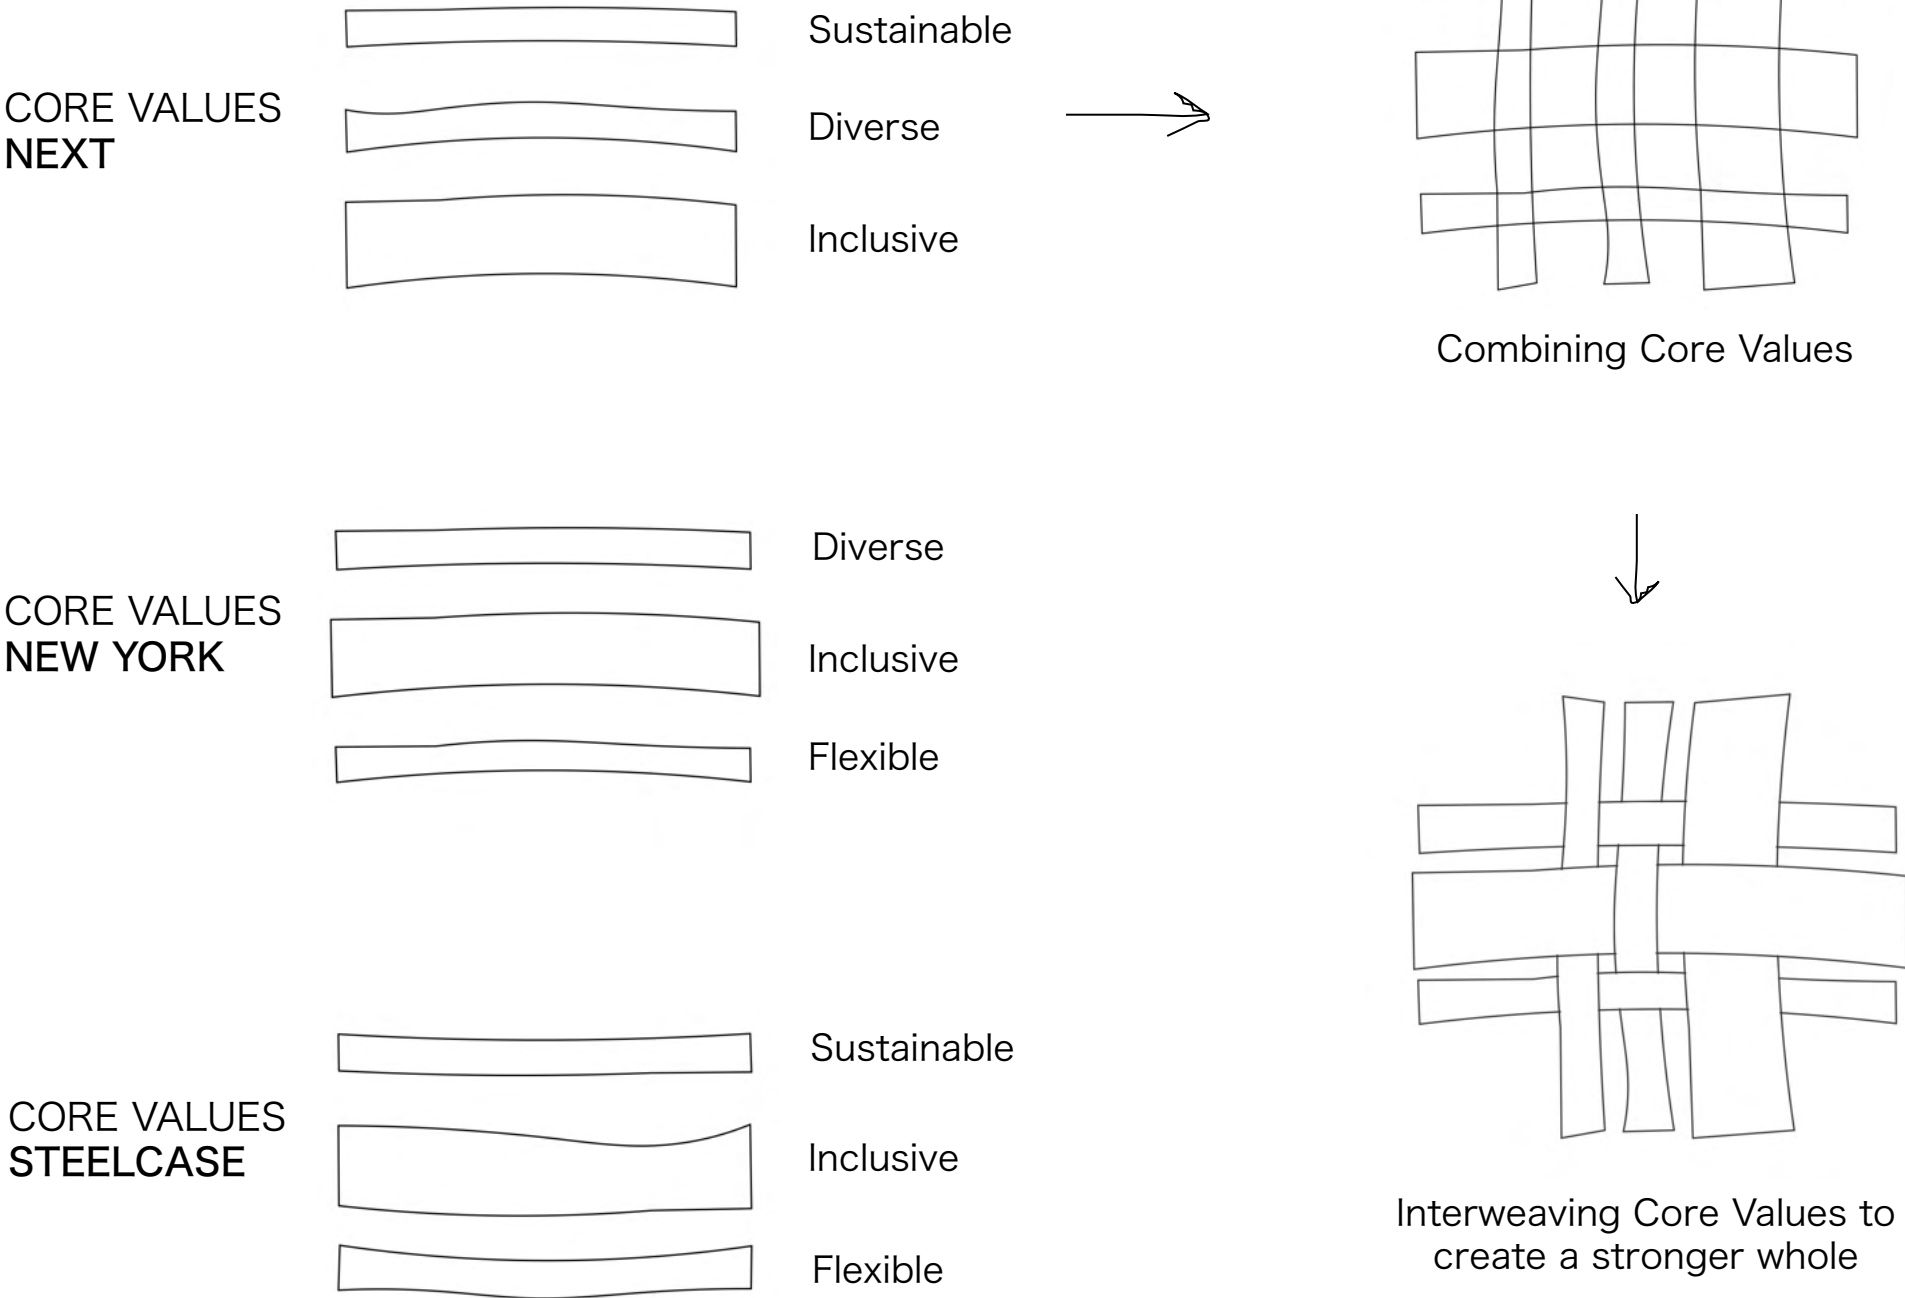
CORE VALUES
NEXT

Sustainable

Diverse

Inclusive

Combining Core Values

CORE VALUES
NEW YORK

Diverse

Inclusive

Flexible

CORE VALUES
STEELCASE

Sustainable

Inclusive

Flexible

Interweaving Core Values to create a stronger whole